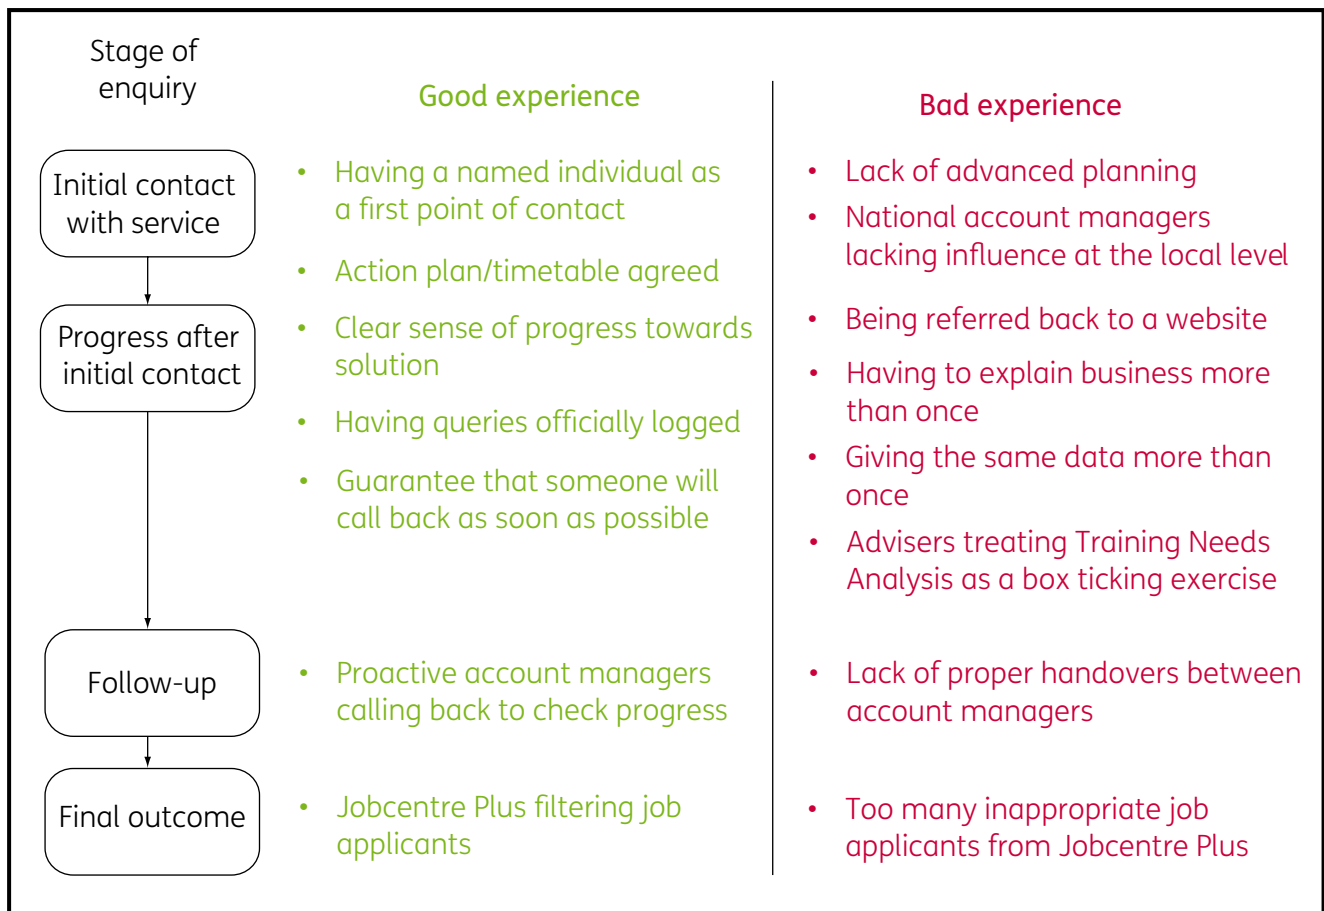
Stage of enquiry

Initial contact with service

Progress after initial contact

Follow-up

Final outcome

Good experience

• Having a named individual as a first point of contact
• Action plan/timetable agreed
• Clear sense of progress towards solution
• Having queries officially logged
• Guarantee that someone will call back as soon as possible
• Proactive account managers calling back to check progress
• Jobcentre Plus filtering job applicants

Bad experience

• Lack of advanced planning
• National account managers lacking influence at the local level
• Being referred back to a website
• Having to explain business more than once
• Giving the same data more than once
• Advisers treating Training Needs Analysis as a box ticking exercise
• Lack of proper handovers between account managers
• Too many inappropriate job applicants from Jobcentre Plus